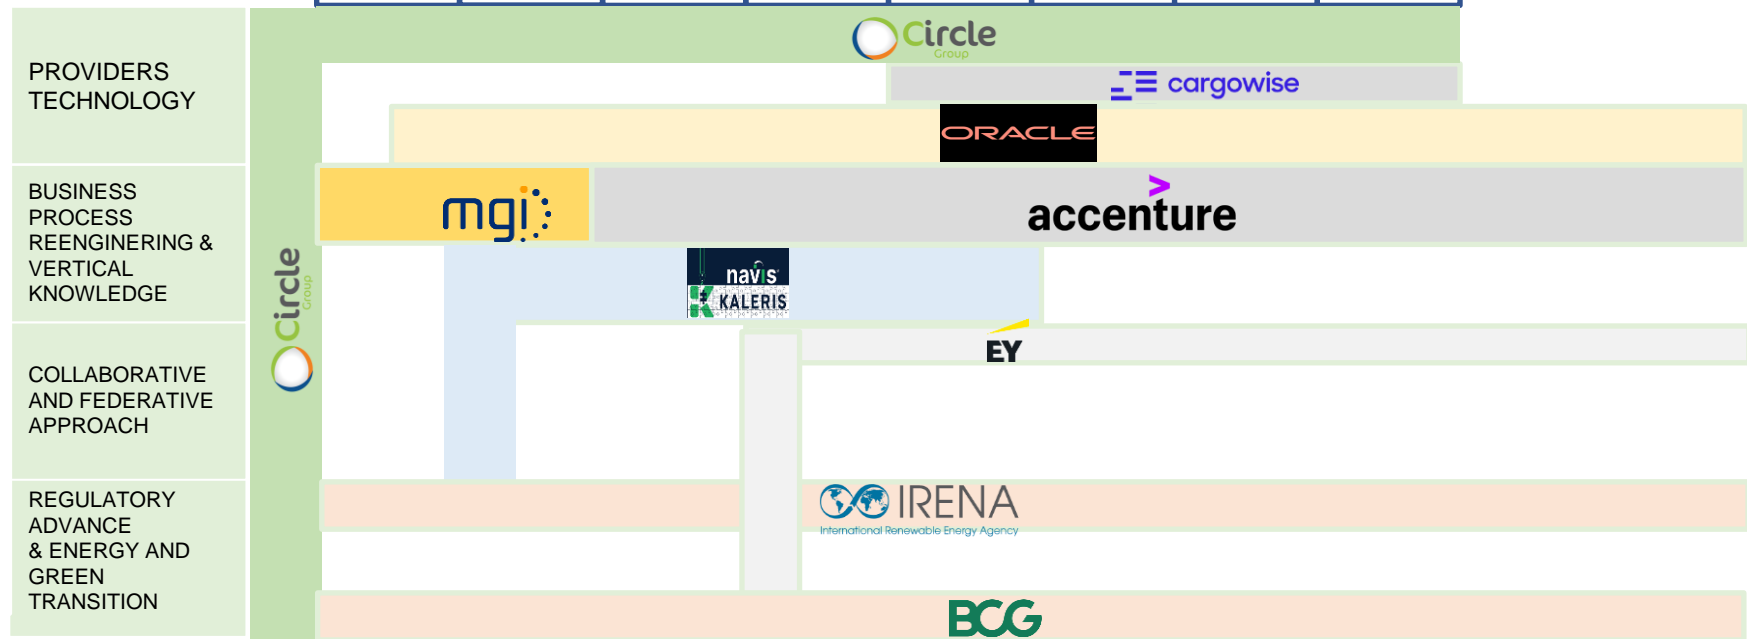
PROVIDERS TECHNOLOGY

BUSINESS PROCESS REENGINERING & VERTICAL KNOWLEDGE

COLLABORATIVE AND FEDERATIVE APPROACH

REGULATORY ADVANCE & ENERGY AND GREEN TRANSITION

Circle Group

Circle Group

cargowise

ORACLE

mgi

accenture

navis

KALERIS

EY

IRENA
International Renewable Energy Agency

BCG